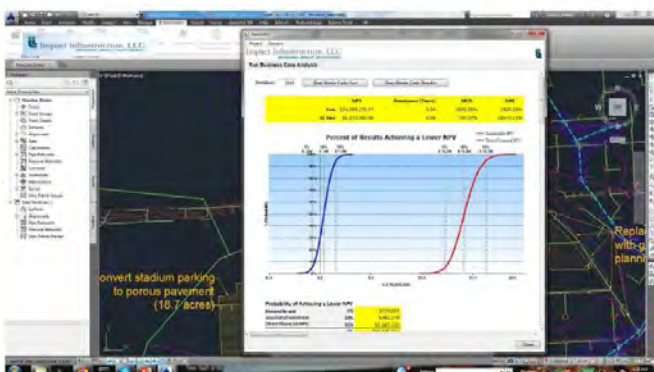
Impact Infrastructure, LLC

Impact Infrastructure, LLC

Run Business Case Analysis

Percent of Results Achieving a Lower NPV

Probability of Achieving a Lower NPV

Close

onvert stadium parking to porous pavement (18.7 acres)

Replac with planni